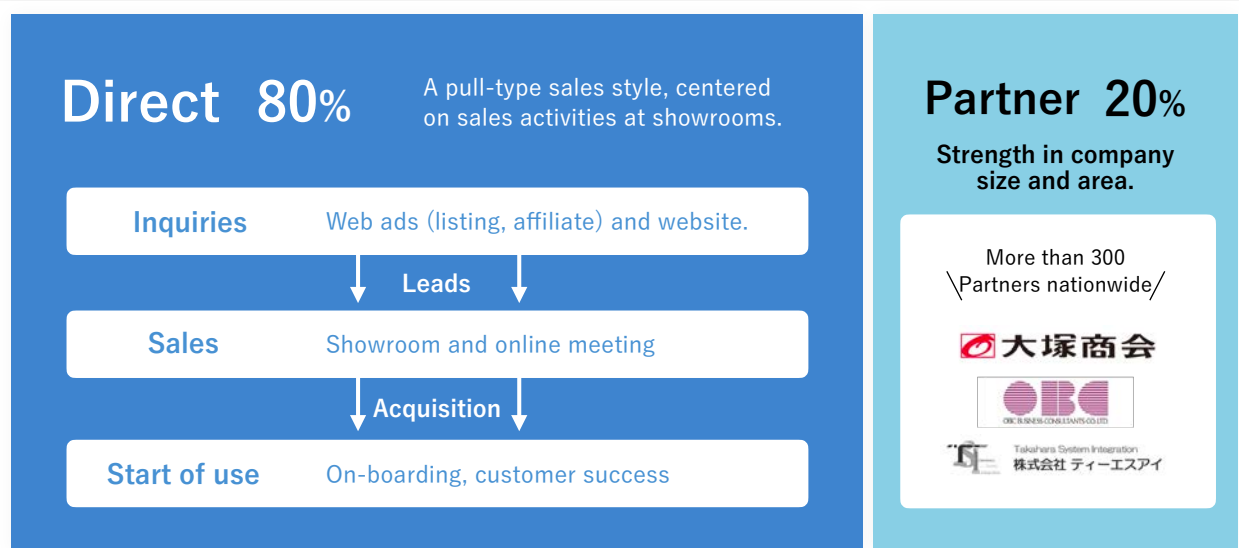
Direct 80%

A pull-type sales style, centered on sales activities at showrooms.

Inquiries Web ads (listing, affiliate) and website.

Leads

Sales Showroom and online meeting

Acquisition

Start of use On-boarding, customer success

Partner 20%

Strength in company size and area.

More than 300 Partners nationwide

大塚商会

OBC
OBC BUSINESS CONSULTANTS CO.,LTD.

Takahara System Integration
株式会社 ティーエスアイ